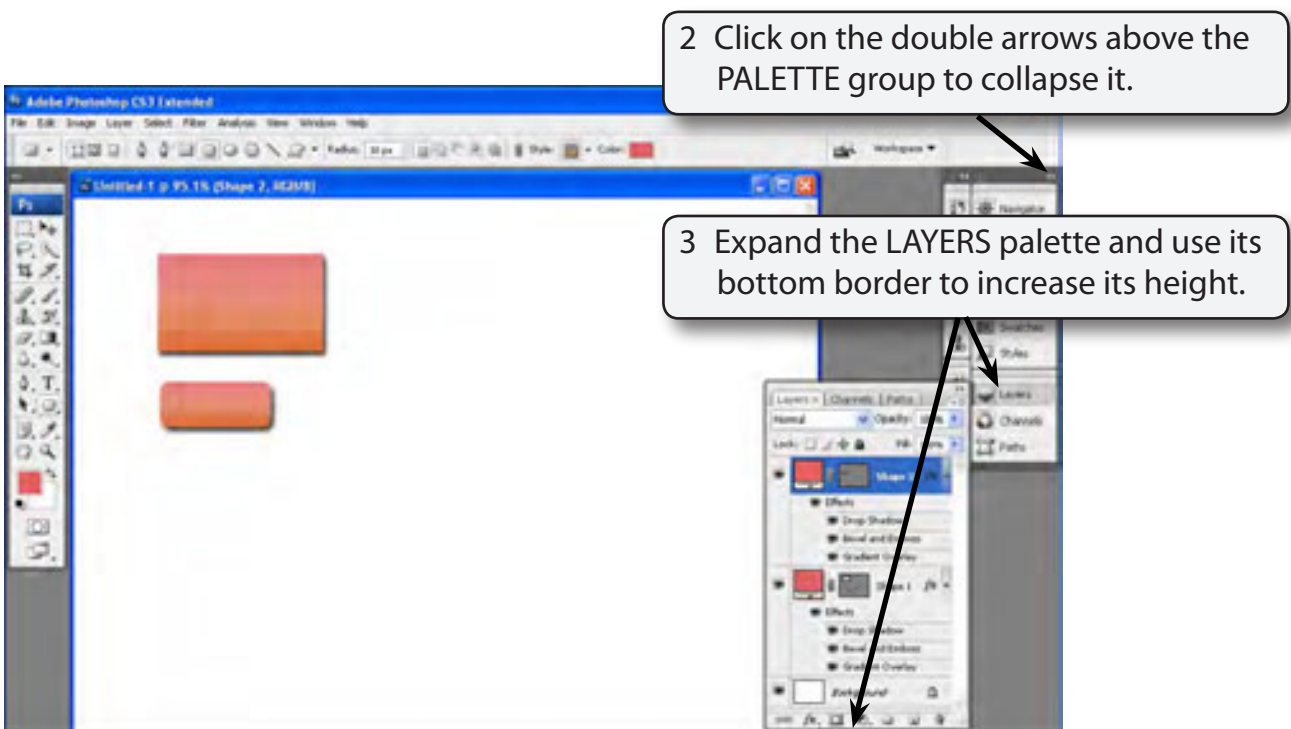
2 Click on the double arrows above the PALETTE group to collapse it.

Adobe Photoshop CS3 Extended

File Edit Image Layer Select Filter Analysis View Window Help

Radius: Style: Color:

Workspace

Untitled-1 @ 95.1% (Shape 2, RGB/8)

3 Expand the LAYERS palette and use its bottom border to increase its height.

Navigator

Swatches

Styles

Layers

Channels

Paths

Layers × Channels Paths

Normal Opacity:

Lock: Fill:

Shape 2

Effects

Drop Shadow

Bevel and Emboss

Gradient Overlay

Shape 1

Effects

Drop Shadow

Bevel and Emboss

Gradient Overlay

Background